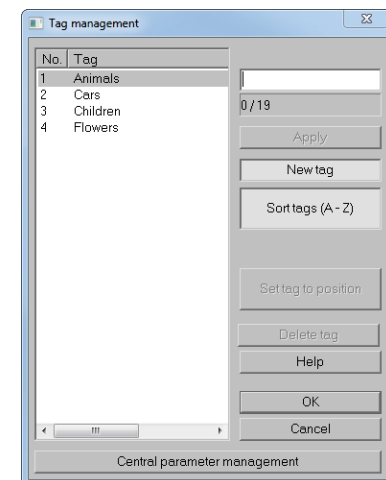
Tag management

| No. | Tag |
|---|---|
| 1 | Animals |
| 2 | Cars |
| 3 | Children |
| 4 | Flowers |

0 / 19

Apply

New tag

Sort tags (A - Z)

Set tag to position

Delete tag

Help

OK

Cancel

Central parameter management